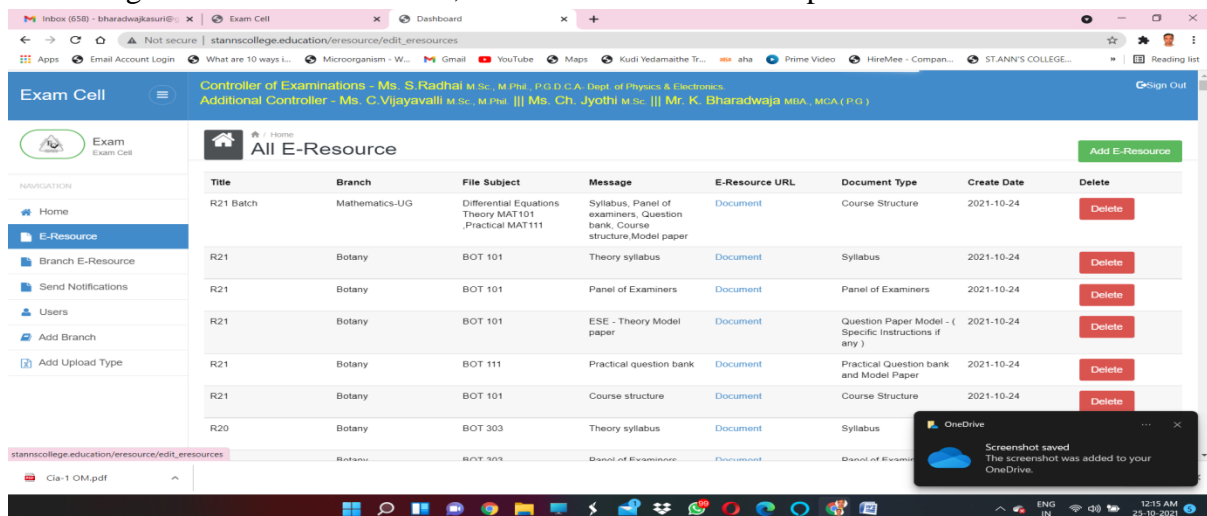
Inbox (658) - bharadwajkasuri@ | Exam Cell | Dashboard | +

Not secure | stannscollege.education/eresource/edit_eresources

Apps | Email Account Login | What are 10 ways i... | Microorganism - W... | Gmail | YouTube | Maps | Kudi Yedamaithe Tr... | aha | Prime Video | HireMee - Compan... | ST.ANN'S COLLEGE... | » | Reading list

Exam Cell

Controller of Examinations - Ms. S.Radhai M.Sc., M.Phil., P.G.D.C.A. Dept. of Physics & Electronics.
Additional Controller - Ms. C.Vijayavalli M.Sc., M.Phil. ||| Ms. Ch. Jyothi M.Sc. ||| Mr. K. Bharadwaja MBA., MCA.(P.G.)

Sign Out

Exam
Exam Cell

NAVIGATION
Home
E-Resource
Branch E-Resource
Send Notifications
Users
Add Branch
Add Upload Type

Home
All E-Resource

Add E-Resource

| Title | Branch | File Subject | Message | E-Resource URL | Document Type | Create Date | Delete |
|---|---|---|---|---|---|---|---|
| R21 Batch | Mathematics-UG | Differential Equations Theory MAT101 ,Practical MAT111 | Syllabus, Panel of examiners, Question bank, Course structure,Model paper | Document | Course Structure | 2021-10-24 | Delete |
| R21 | Botany | BOT 101 | Theory syllabus | Document | Syllabus | 2021-10-24 | Delete |
| R21 | Botany | BOT 101 | Panel of Examiners | Document | Panel of Examiners | 2021-10-24 | Delete |
| R21 | Botany | BOT 101 | ESE - Theory Model paper | Document | Question Paper Model - ( Specific Instructions if any ) | 2021-10-24 | Delete |
| R21 | Botany | BOT 111 | Practical question bank | Document | Practical Question bank and Model Paper | 2021-10-24 | Delete |
| R21 | Botany | BOT 101 | Course structure | Document | Course Structure | 2021-10-24 | Delete |
| R20 | Botany | BOT 303 | Theory syllabus | Document | Syllabus | | |
| | Botany | BOT 303 | Panel of Examiners | Document | Panel of Exami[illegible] | | |

stannscollege.education/eresource/edit_eresources

OneDrive
Screenshot saved
The screenshot was added to your OneDrive.

Cia-1 OM.pdf

ENG IN 12:15 AM 25-10-2021